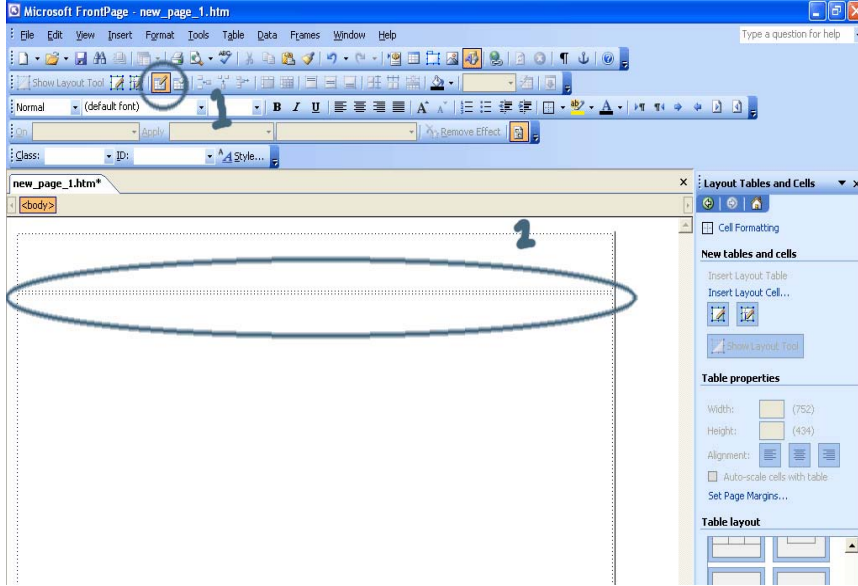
Microsoft FrontPage - new_page_1.htm

File Edit View Insert Format Tools Table Data Frames Window Help

Type a question for help

Show Layout Tool

Normal (default font)

1

On Apply Remove Effect

Class: ID: Style...

new_page_1.htm*

<body>

2

Layout Tables and Cells

Cell Formatting

New tables and cells

Insert Layout Table

Insert Layout Cell...

Show Layout Tool

Table properties

Width: (752)

Height: (434)

Alignment:

Auto-scale cells with table

Set Page Margins...

Table layout